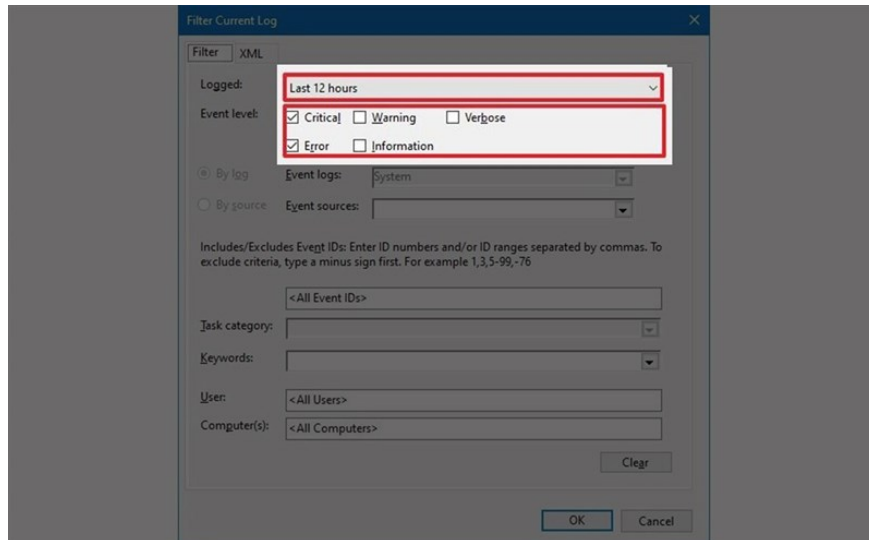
Filter Current Log

Filter XML

Logged: Last 12 hours

Event level: Critical Warning Verbose

Error Information

By log Event logs: System

By source Event sources:

Includes/Excludes Event IDs: Enter ID numbers and/or ID ranges separated by commas. To exclude criteria, type a minus sign first. For example 1,3,5-99,-76

<All Event IDs>

Task category:

Keywords:

User: <All Users>

Computer(s): <All Computers>

Clear

OK Cancel